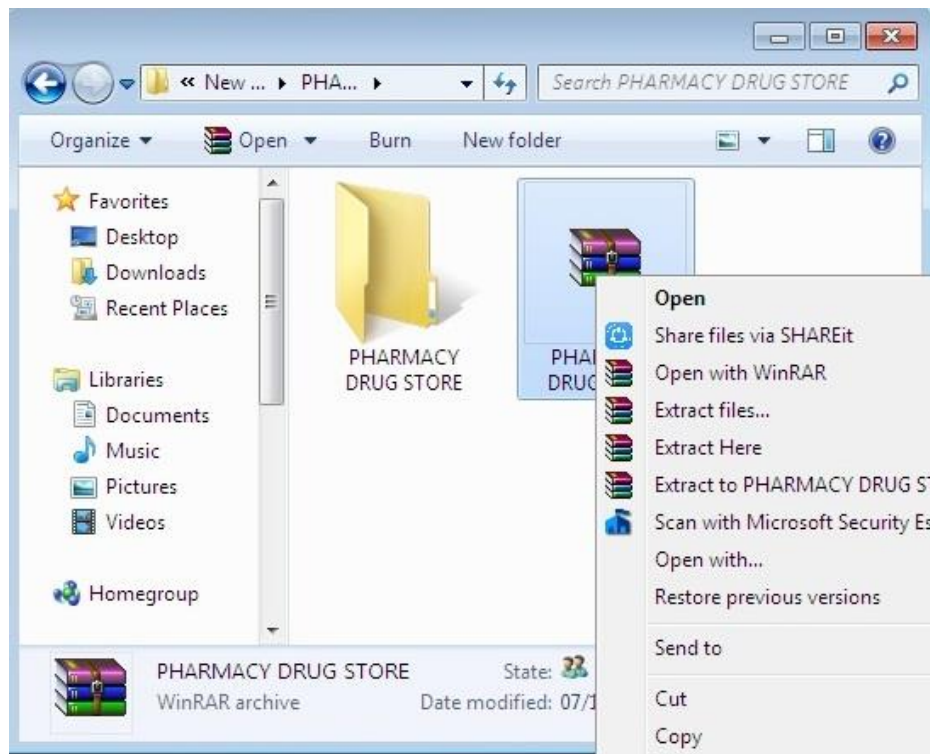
« New ... ▸ PHA... ▸

Search PHARMACY DRUG STORE

Organize ▾ Open ▾ Burn New folder

Favorites
Desktop
Downloads
Recent Places

Libraries
Documents
Music
Pictures
Videos

Homegroup

PHARMACY DRUG STORE

PHA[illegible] DRUG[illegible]

Open
Share files via SHAREit
Open with WinRAR
Extract files...
Extract Here
Extract to PHARMACY DRUG S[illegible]
Scan with Microsoft Security Es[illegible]
Open with...
Restore previous versions
Send to
Cut
Copy

PHARMACY DRUG STORE
WinRAR archive
State:
Date modified: 07/1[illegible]